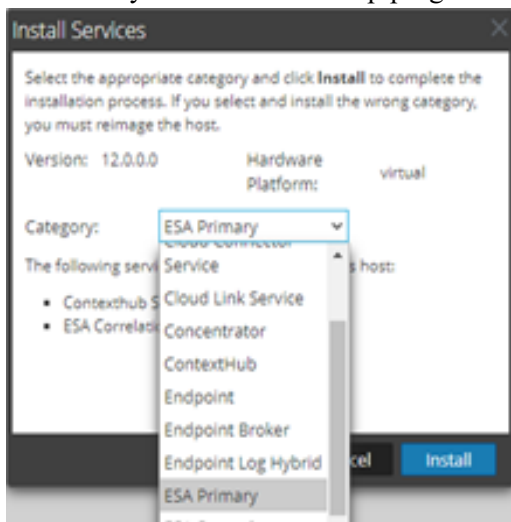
Install Services

Select the appropriate category and click Install to complete the installation process. If you select and install the wrong category, you must reimage the host.

Version: 12.0.0.0

Hardware Platform: virtual

Category: ESA Primary

The following servi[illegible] host:

- Contexthub S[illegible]
- ESA Correlat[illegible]

Service
Cloud Link Service
Concentrator
ContextHub
Endpoint
Endpoint Broker
Endpoint Log Hybrid
ESA Primary

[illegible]cel

Install